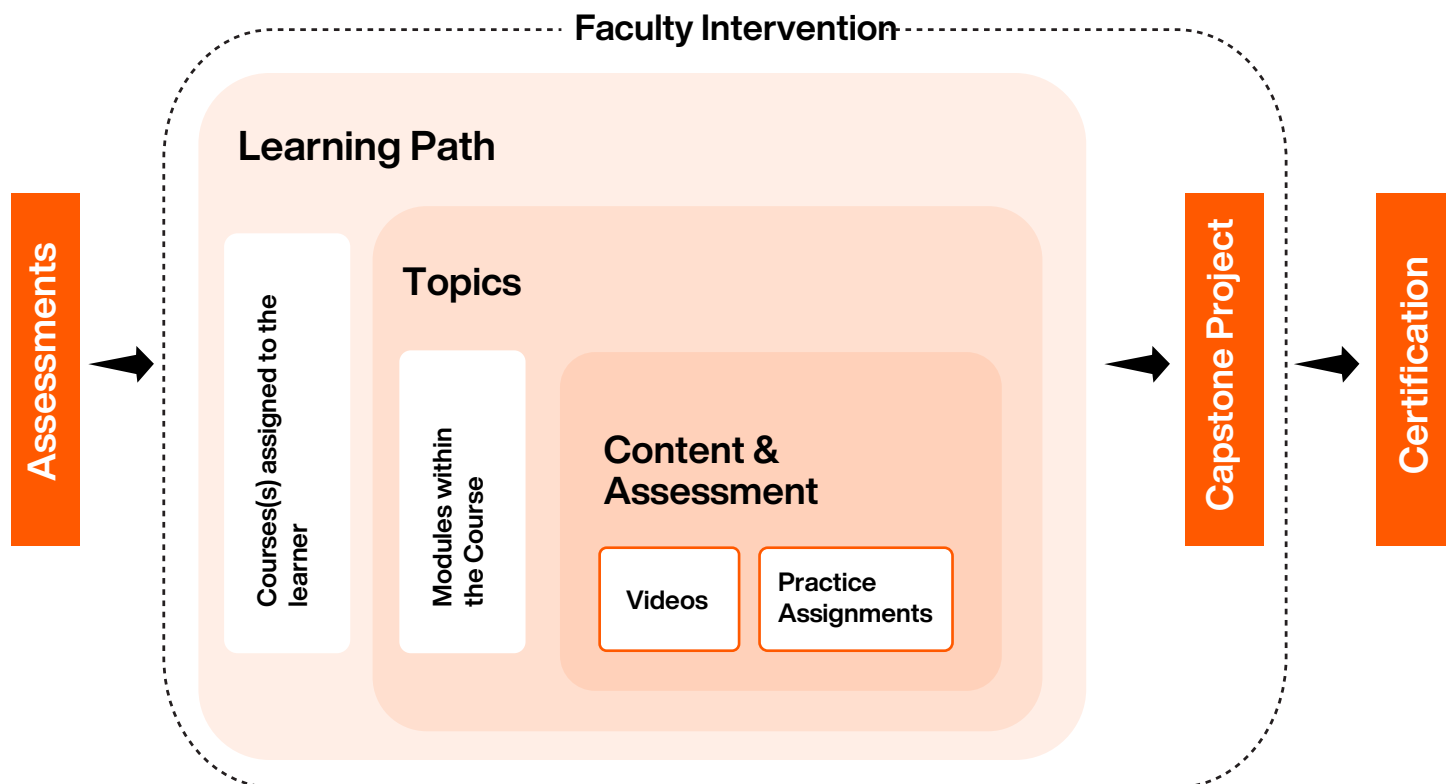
Faculty Intervention

Assessments

Learning Path

Courses(s) assigned to the learner

Topics

Modules within the Course

Content & Assessment

Videos

Practice Assignments

Capstone Project

Certification